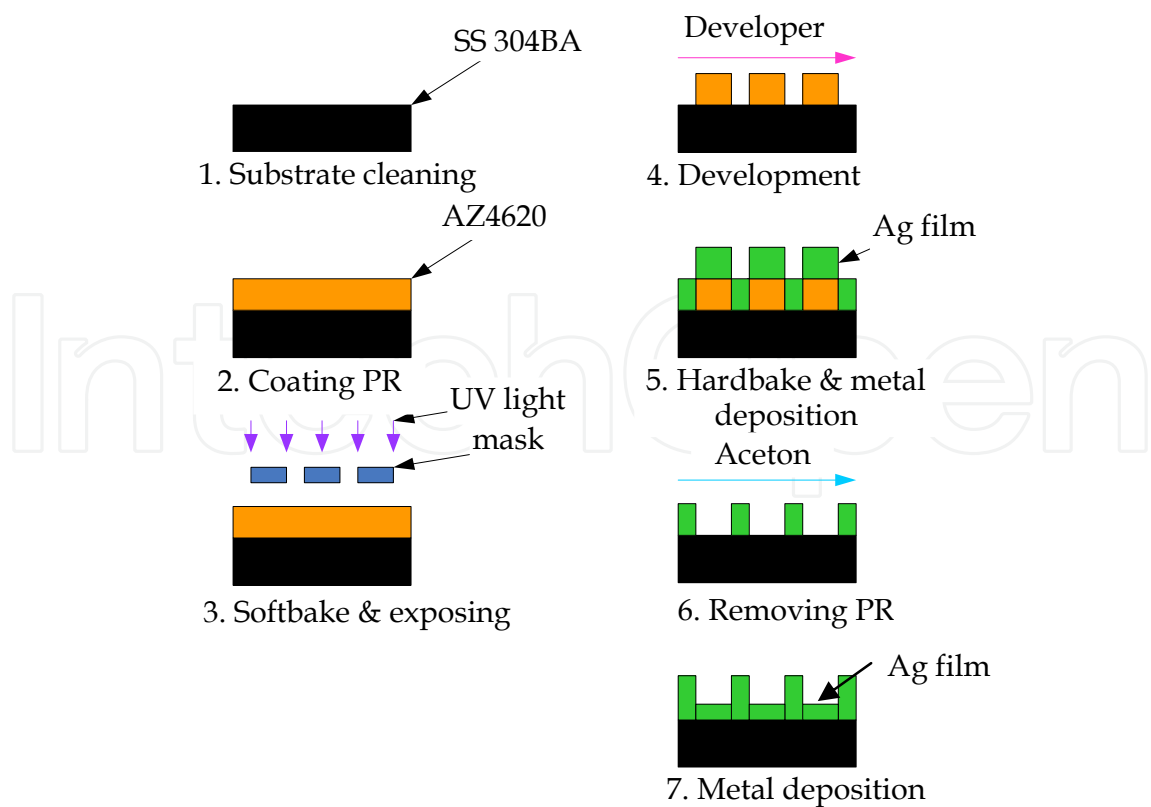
SS 304BA

1. Substrate cleaning

AZ4620

2. Coating PR

UV light

mask

3. Softbake & exposing

Developer

4. Development

Ag film

5. Hardbake & metal deposition

Aceton

6. Removing PR

Ag film

7. Metal deposition

IntechOpen